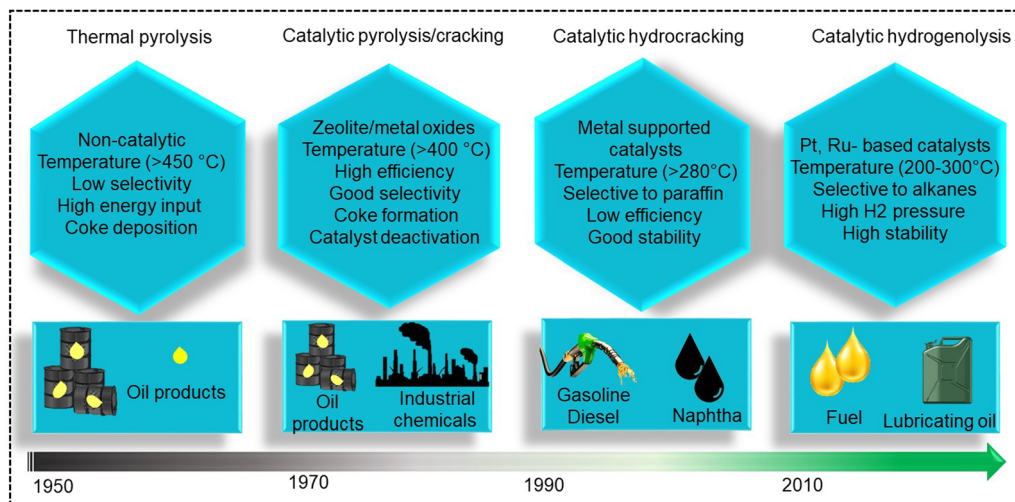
Thermal pyrolysis

Non-catalytic
Temperature (>450 °C)
Low selectivity
High energy input
Coke deposition

Oil products

Catalytic pyrolysis/cracking

Zeolite/metal oxides
Temperature (>400 °C)
High efficiency
Good selectivity
Coke formation
Catalyst deactivation

Oil products

Industrial chemicals

Catalytic hydrocracking

Metal supported catalysts
Temperature (>280°C)
Selective to paraffin
Low efficiency
Good stability

Gasoline
Diesel

Naphtha

Catalytic hydrogenolysis

Pt, Ru- based catalysts
Temperature (200-300°C)
Selective to alkanes
High H2 pressure
High stability

Fuel

Lubricating oil

1950

1970

1990

2010